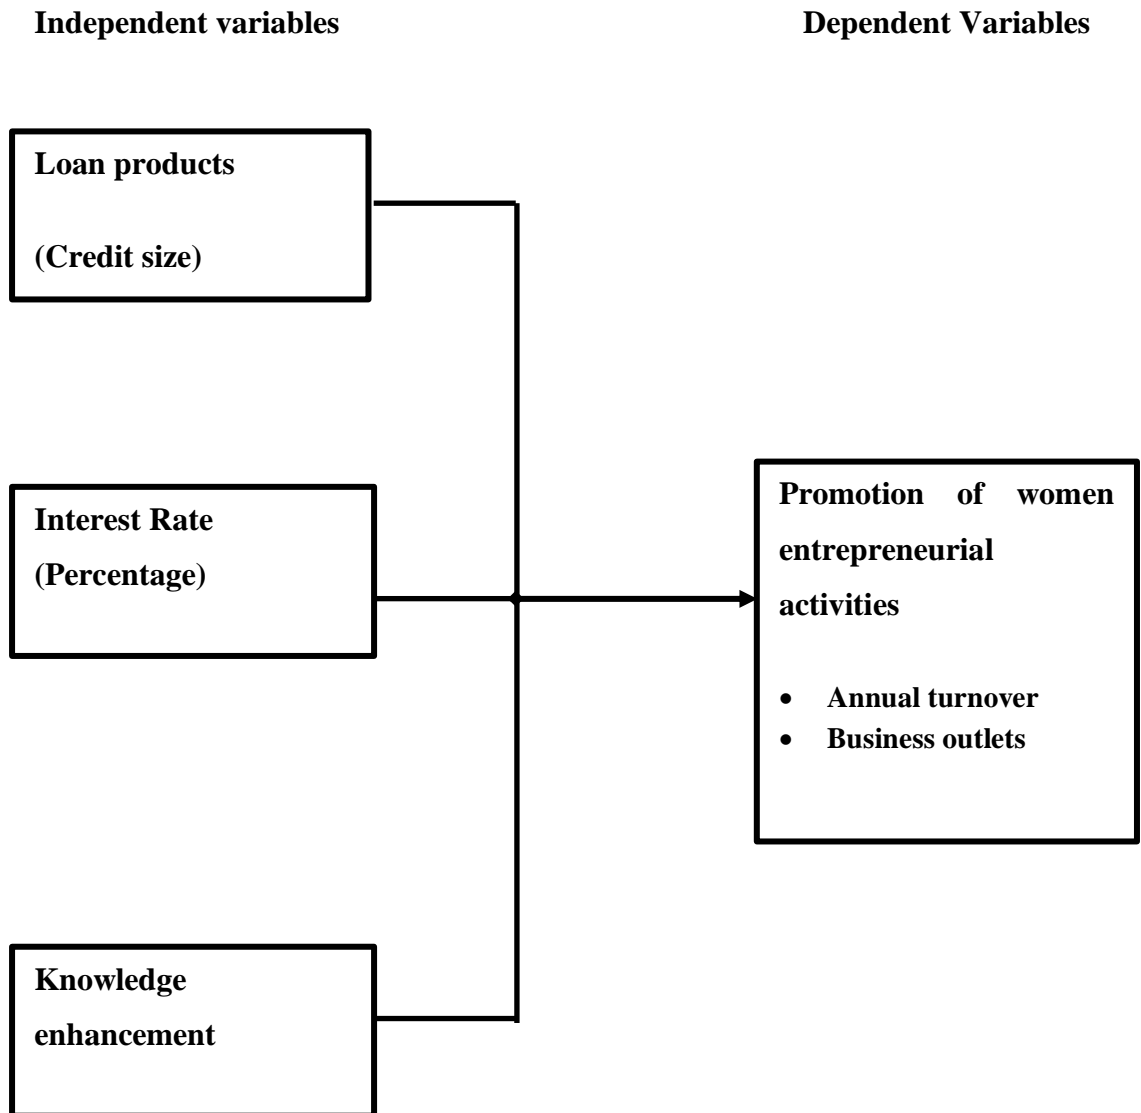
Independent variables

Dependent Variables

Loan products

(Credit size)

Interest Rate
(Percentage)

Knowledge
enhancement

Promotion of women entrepreneurial activities

- Annual turnover
- Business outlets